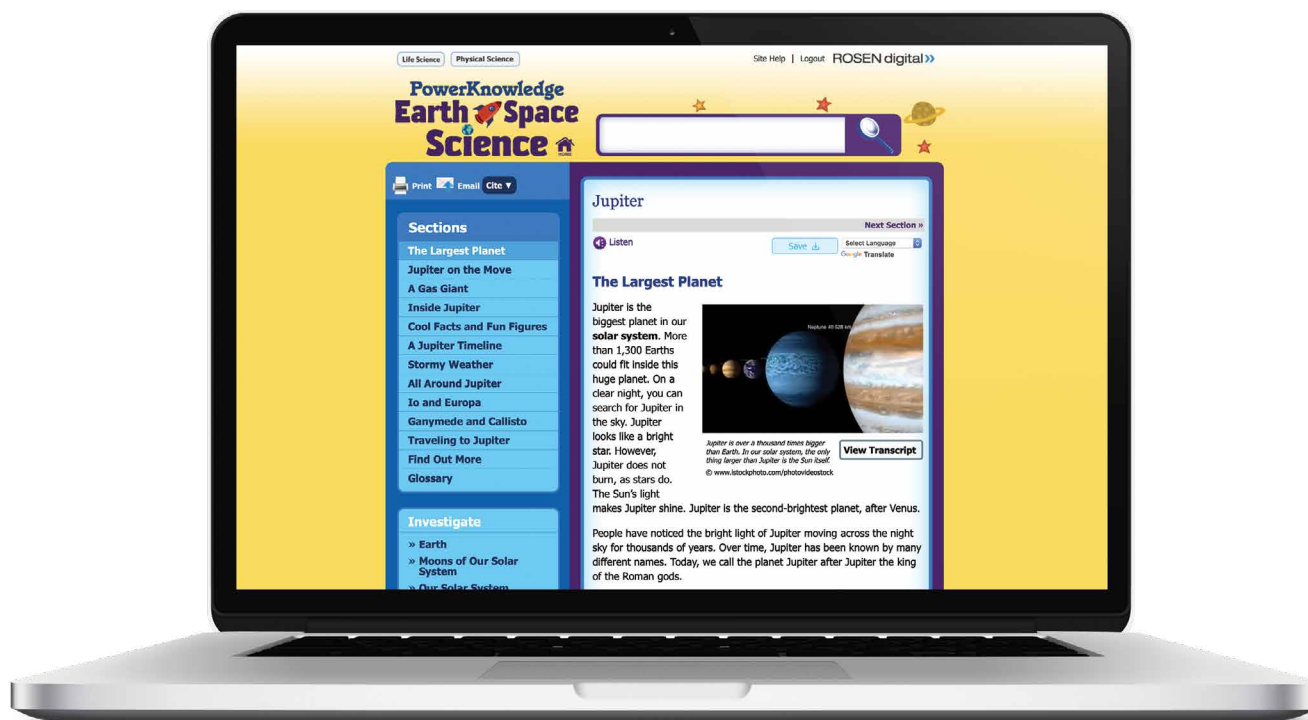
Life Science Physical Science

Site Help | Logout ROSEN digital»

PowerKnowledge Earth Space Science

Print Email Cite ▼

Sections

The Largest Planet
Jupiter on the Move
A Gas Giant
Inside Jupiter
Cool Facts and Fun Figures
A Jupiter Timeline
Stormy Weather
All Around Jupiter
Io and Europa
Ganymede and Callisto
Traveling to Jupiter
Find Out More
Glossary

Investigate

» Earth
» Moons of Our Solar System
» Our Solar System

Jupiter

Next Section »

Listen

Save

Select Language
Google Translate

The Largest Planet

Jupiter is the biggest planet in our **solar system**. More than 1,300 Earths could fit inside this huge planet. On a clear night, you can search for Jupiter in the sky. Jupiter looks like a bright star. However, Jupiter does not burn, as stars do. The Sun's light makes Jupiter shine. Jupiter is the second-brightest planet, after Venus.

Neptune: 49 528 km

Jupiter is over a thousand times bigger than Earth. In our solar system, the only thing larger than Jupiter is the Sun itself.
© www.istockphoto.com/photovideostock

View Transcript

People have noticed the bright light of Jupiter moving across the night sky for thousands of years. Over time, Jupiter has been known by many different names. Today, we call the planet Jupiter after Jupiter the king of the Roman gods.